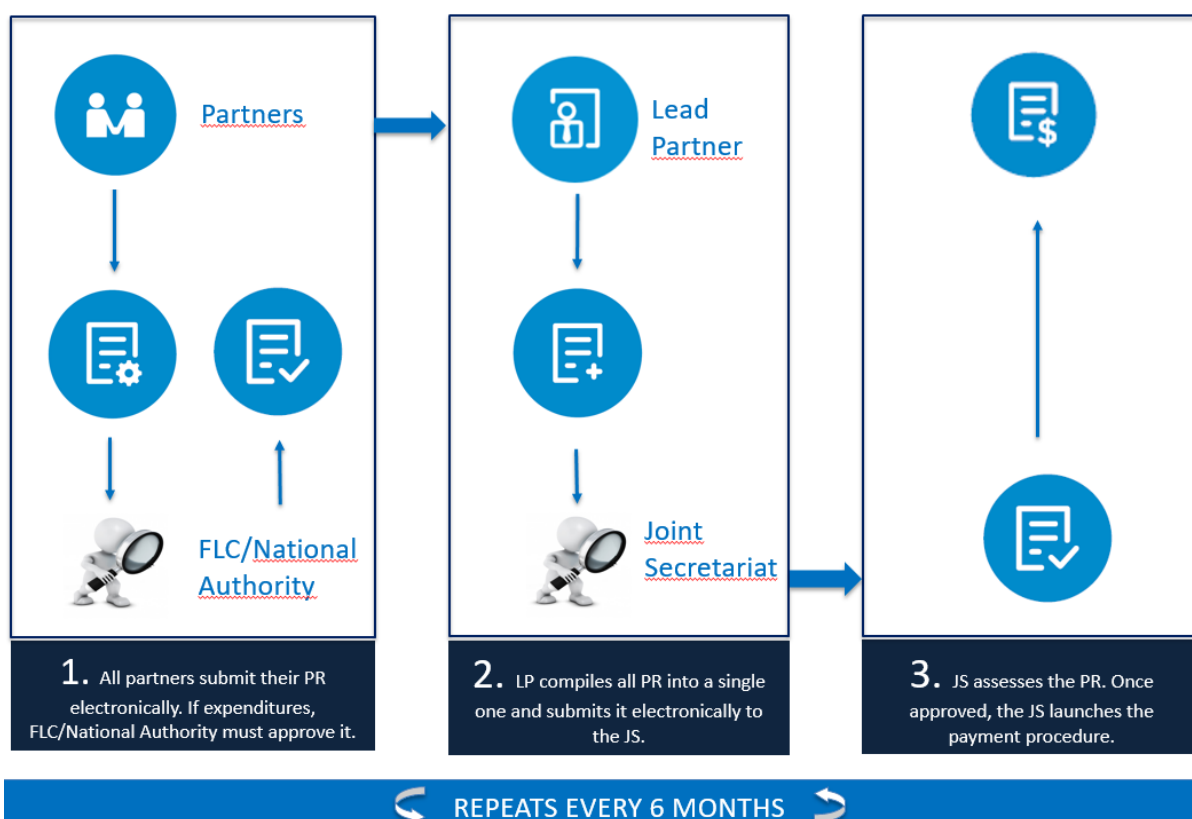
Partners

FLC/National Authority

1. All partners submit their PR electronically. If expenditures, FLC/National Authority must approve it.

Lead Partner

Joint Secretariat

2. LP compiles all PR into a single one and submits it electronically to the JS.

3. JS assesses the PR. Once approved, the JS launches the payment procedure.

REPEATS EVERY 6 MONTHS